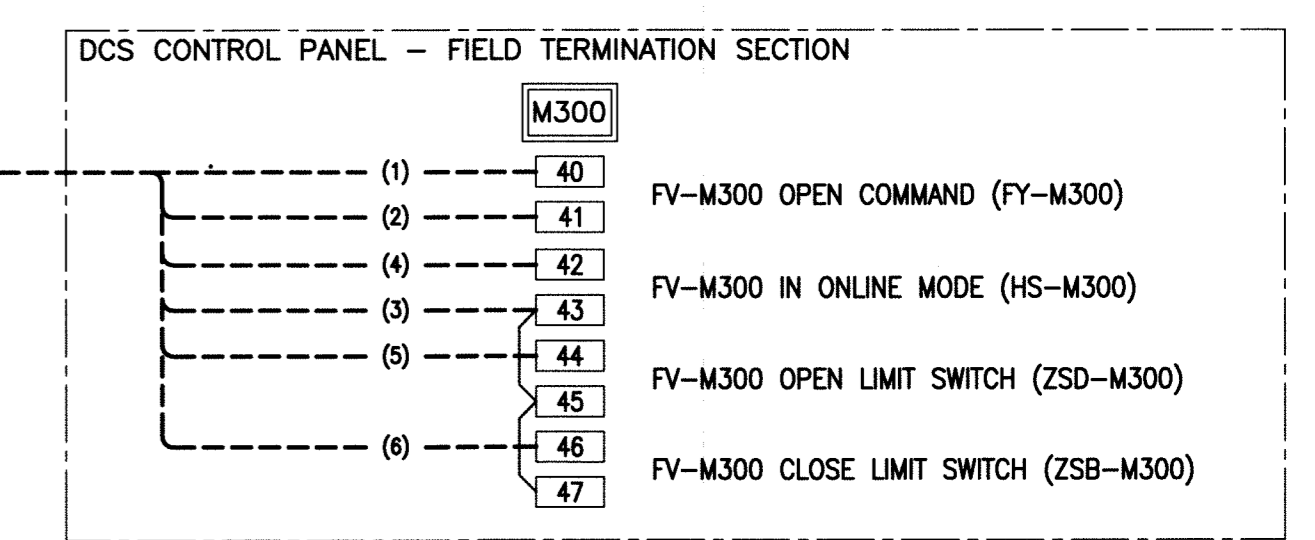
DCS CONTROL PANEL – FIELD TERMINATION SECTION

M300

(1) 40
(2) 41
(4) 42
(3) 43
(5) 44
45
(6) 46
47

FV–M300 OPEN COMMAND (FY–M300)

FV–M300 IN ONLINE MODE (HS–M300)

FV–M300 OPEN LIMIT SWITCH (ZSD–M300)

FV–M300 CLOSE LIMIT SWITCH (ZSB–M300)